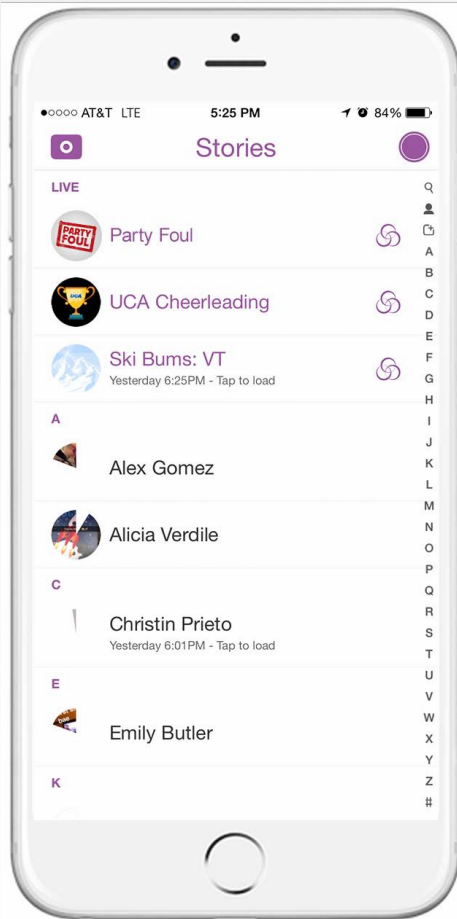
●○○○○ AT&T LTE 5:25 PM 84%

Stories

LIVE

PARTY FOUL

Party Foul

UCA

UCA Cheerleading

Ski Bums: VT
Yesterday 6:25PM - Tap to load

A

Alex Gomez

Alicia Verdile

C

Christin Prieto
Yesterday 6:01PM - Tap to load

E

Emily Butler

K

A B C D E F G H I J K L M N O P Q R S T U V W X Y Z #